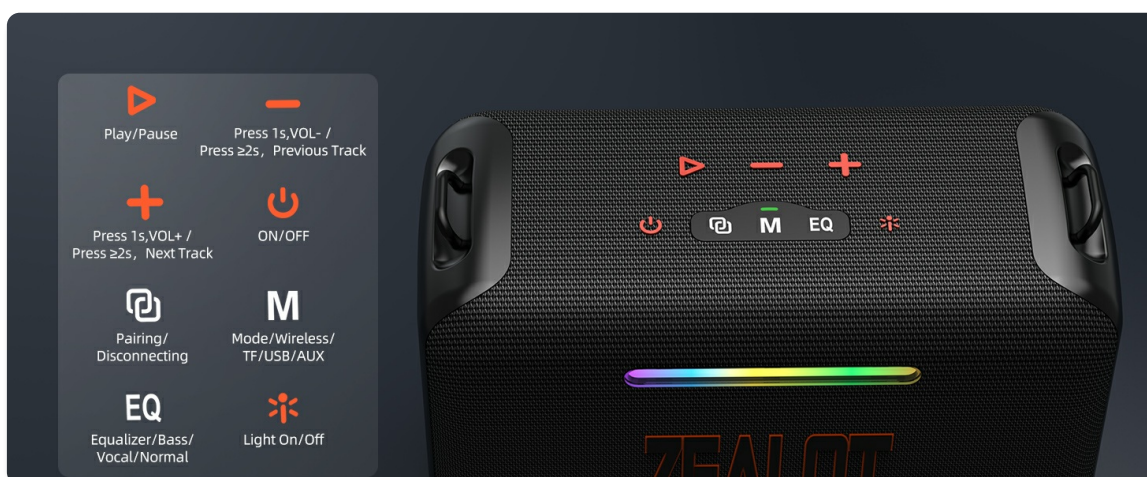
Play/Pause

Press 1s,VOL- / Press ≥2s，Previous Track

Press 1s,VOL+ / Press ≥2s，Next Track

ON/OFF

Pairing/ Disconnecting

M

Mode/Wireless/ TF/USB/AUX

EQ

Equalizer/Bass/ Vocal/Normal

Light On/Off

M EQ

ZEALOT